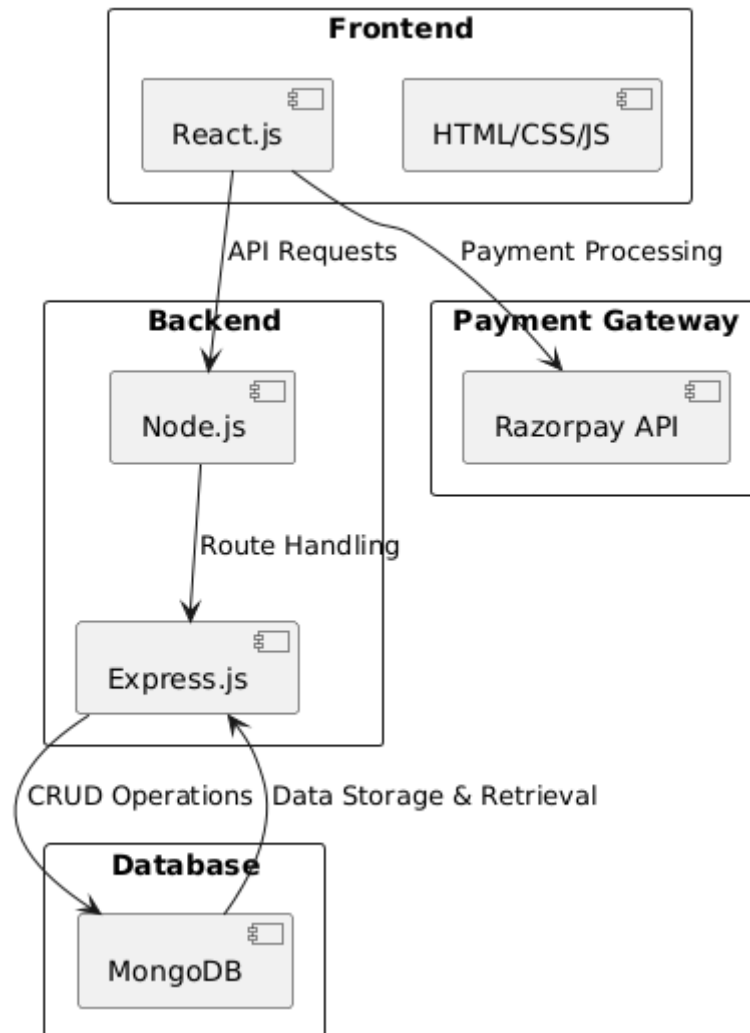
Frontend

React.js

HTML/CSS/JS

API Requests

Payment Processing

Backend

Payment Gateway

Node.js

Razorpay API

Route Handling

Express.js

CRUD Operations

Data Storage & Retrieval

Database

MongoDB